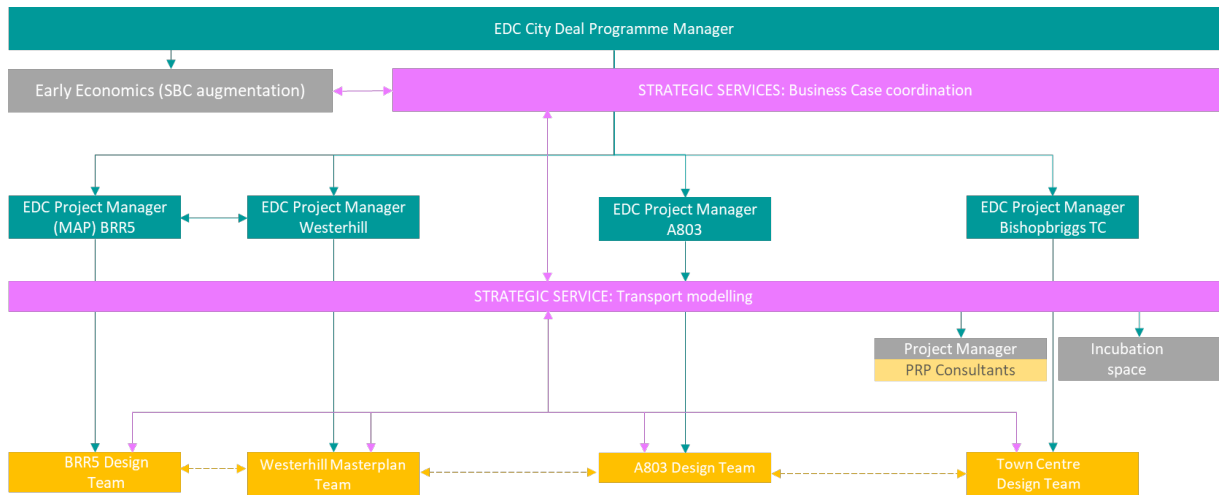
EDC City Deal Programme Manager

Early Economics (SBC augmentation)

STRATEGIC SERVICES: Business Case coordination

EDC Project Manager (MAP) BRR5

EDC Project Manager Westerhill

EDC Project Manager A803

EDC Project Manager Bishopbriggs TC

STRATEGIC SERVICE: Transport modelling

Project Manager

PRP Consultants

Incubation space

BRR5 Design Team

Westerhill Masterplan Team

A803 Design Team

Town Centre Design Team